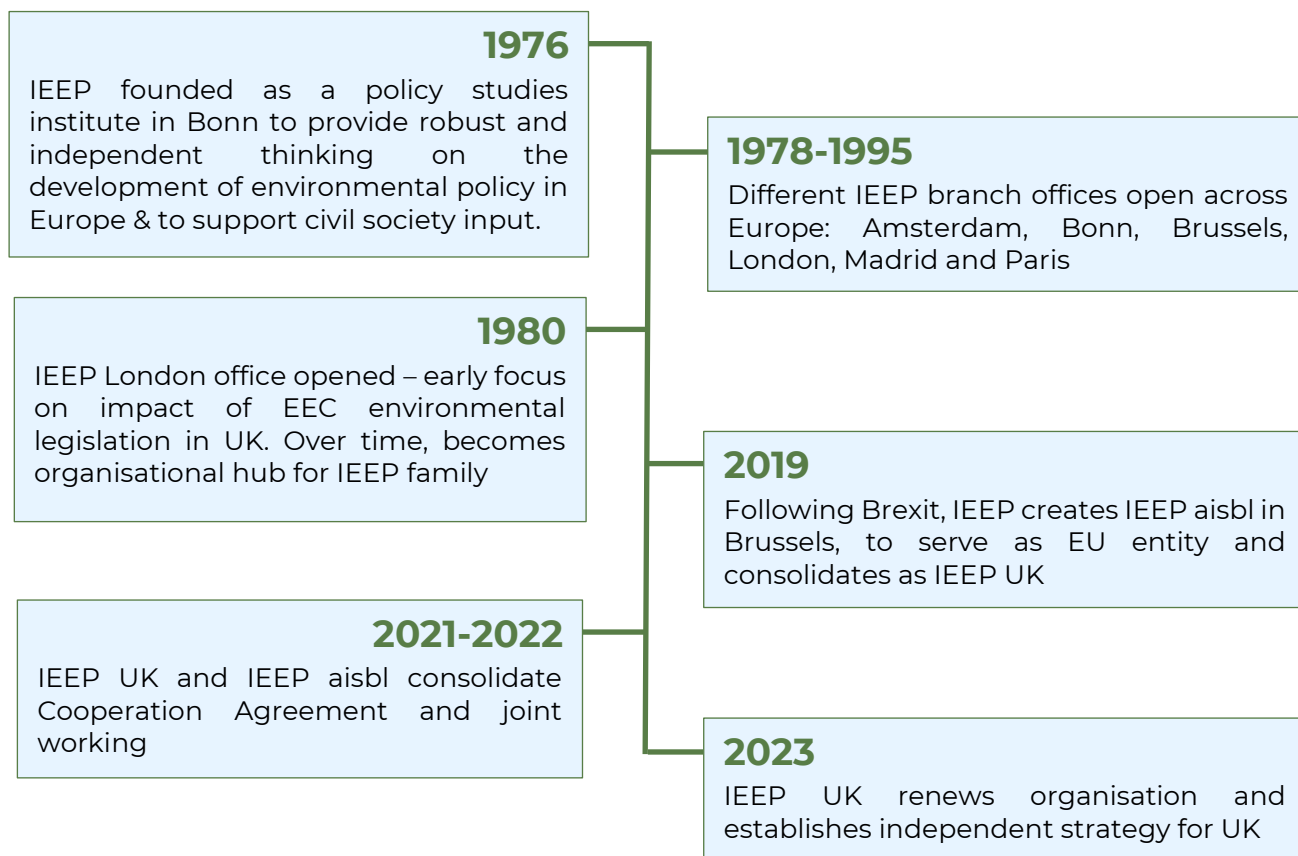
1976
IEEP founded as a policy studies institute in Bonn to provide robust and independent thinking on the development of environmental policy in Europe & to support civil society input.

1978-1995
Different IEEP branch offices open across Europe: Amsterdam, Bonn, Brussels, London, Madrid and Paris

1980
IEEP London office opened – early focus on impact of EEC environmental legislation in UK. Over time, becomes organisational hub for IEEP family

2019
Following Brexit, IEEP creates IEEP aisbl in Brussels, to serve as EU entity and consolidates as IEEP UK

2021-2022
IEEP UK and IEEP aisbl consolidate Cooperation Agreement and joint working

2023
IEEP UK renews organisation and establishes independent strategy for UK